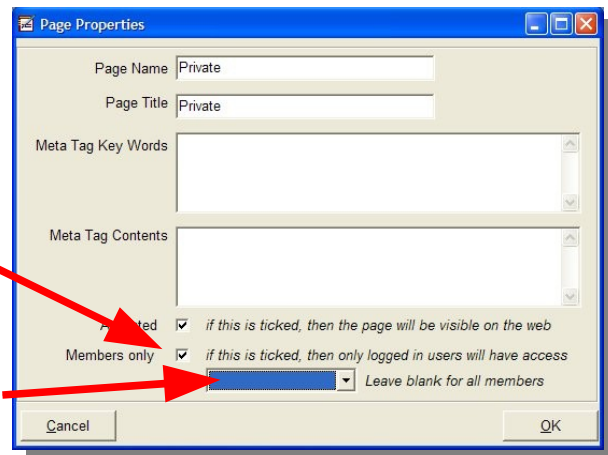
Page Properties

Page Name Private

Page Title Private

Meta Tag Key Words

Meta Tag Contents

A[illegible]ted ✓ if this is ticked, then the page will be visible on the web

Members only ✓ if this is ticked, then only logged in users will have access

Leave blank for all members

Cancel

OK